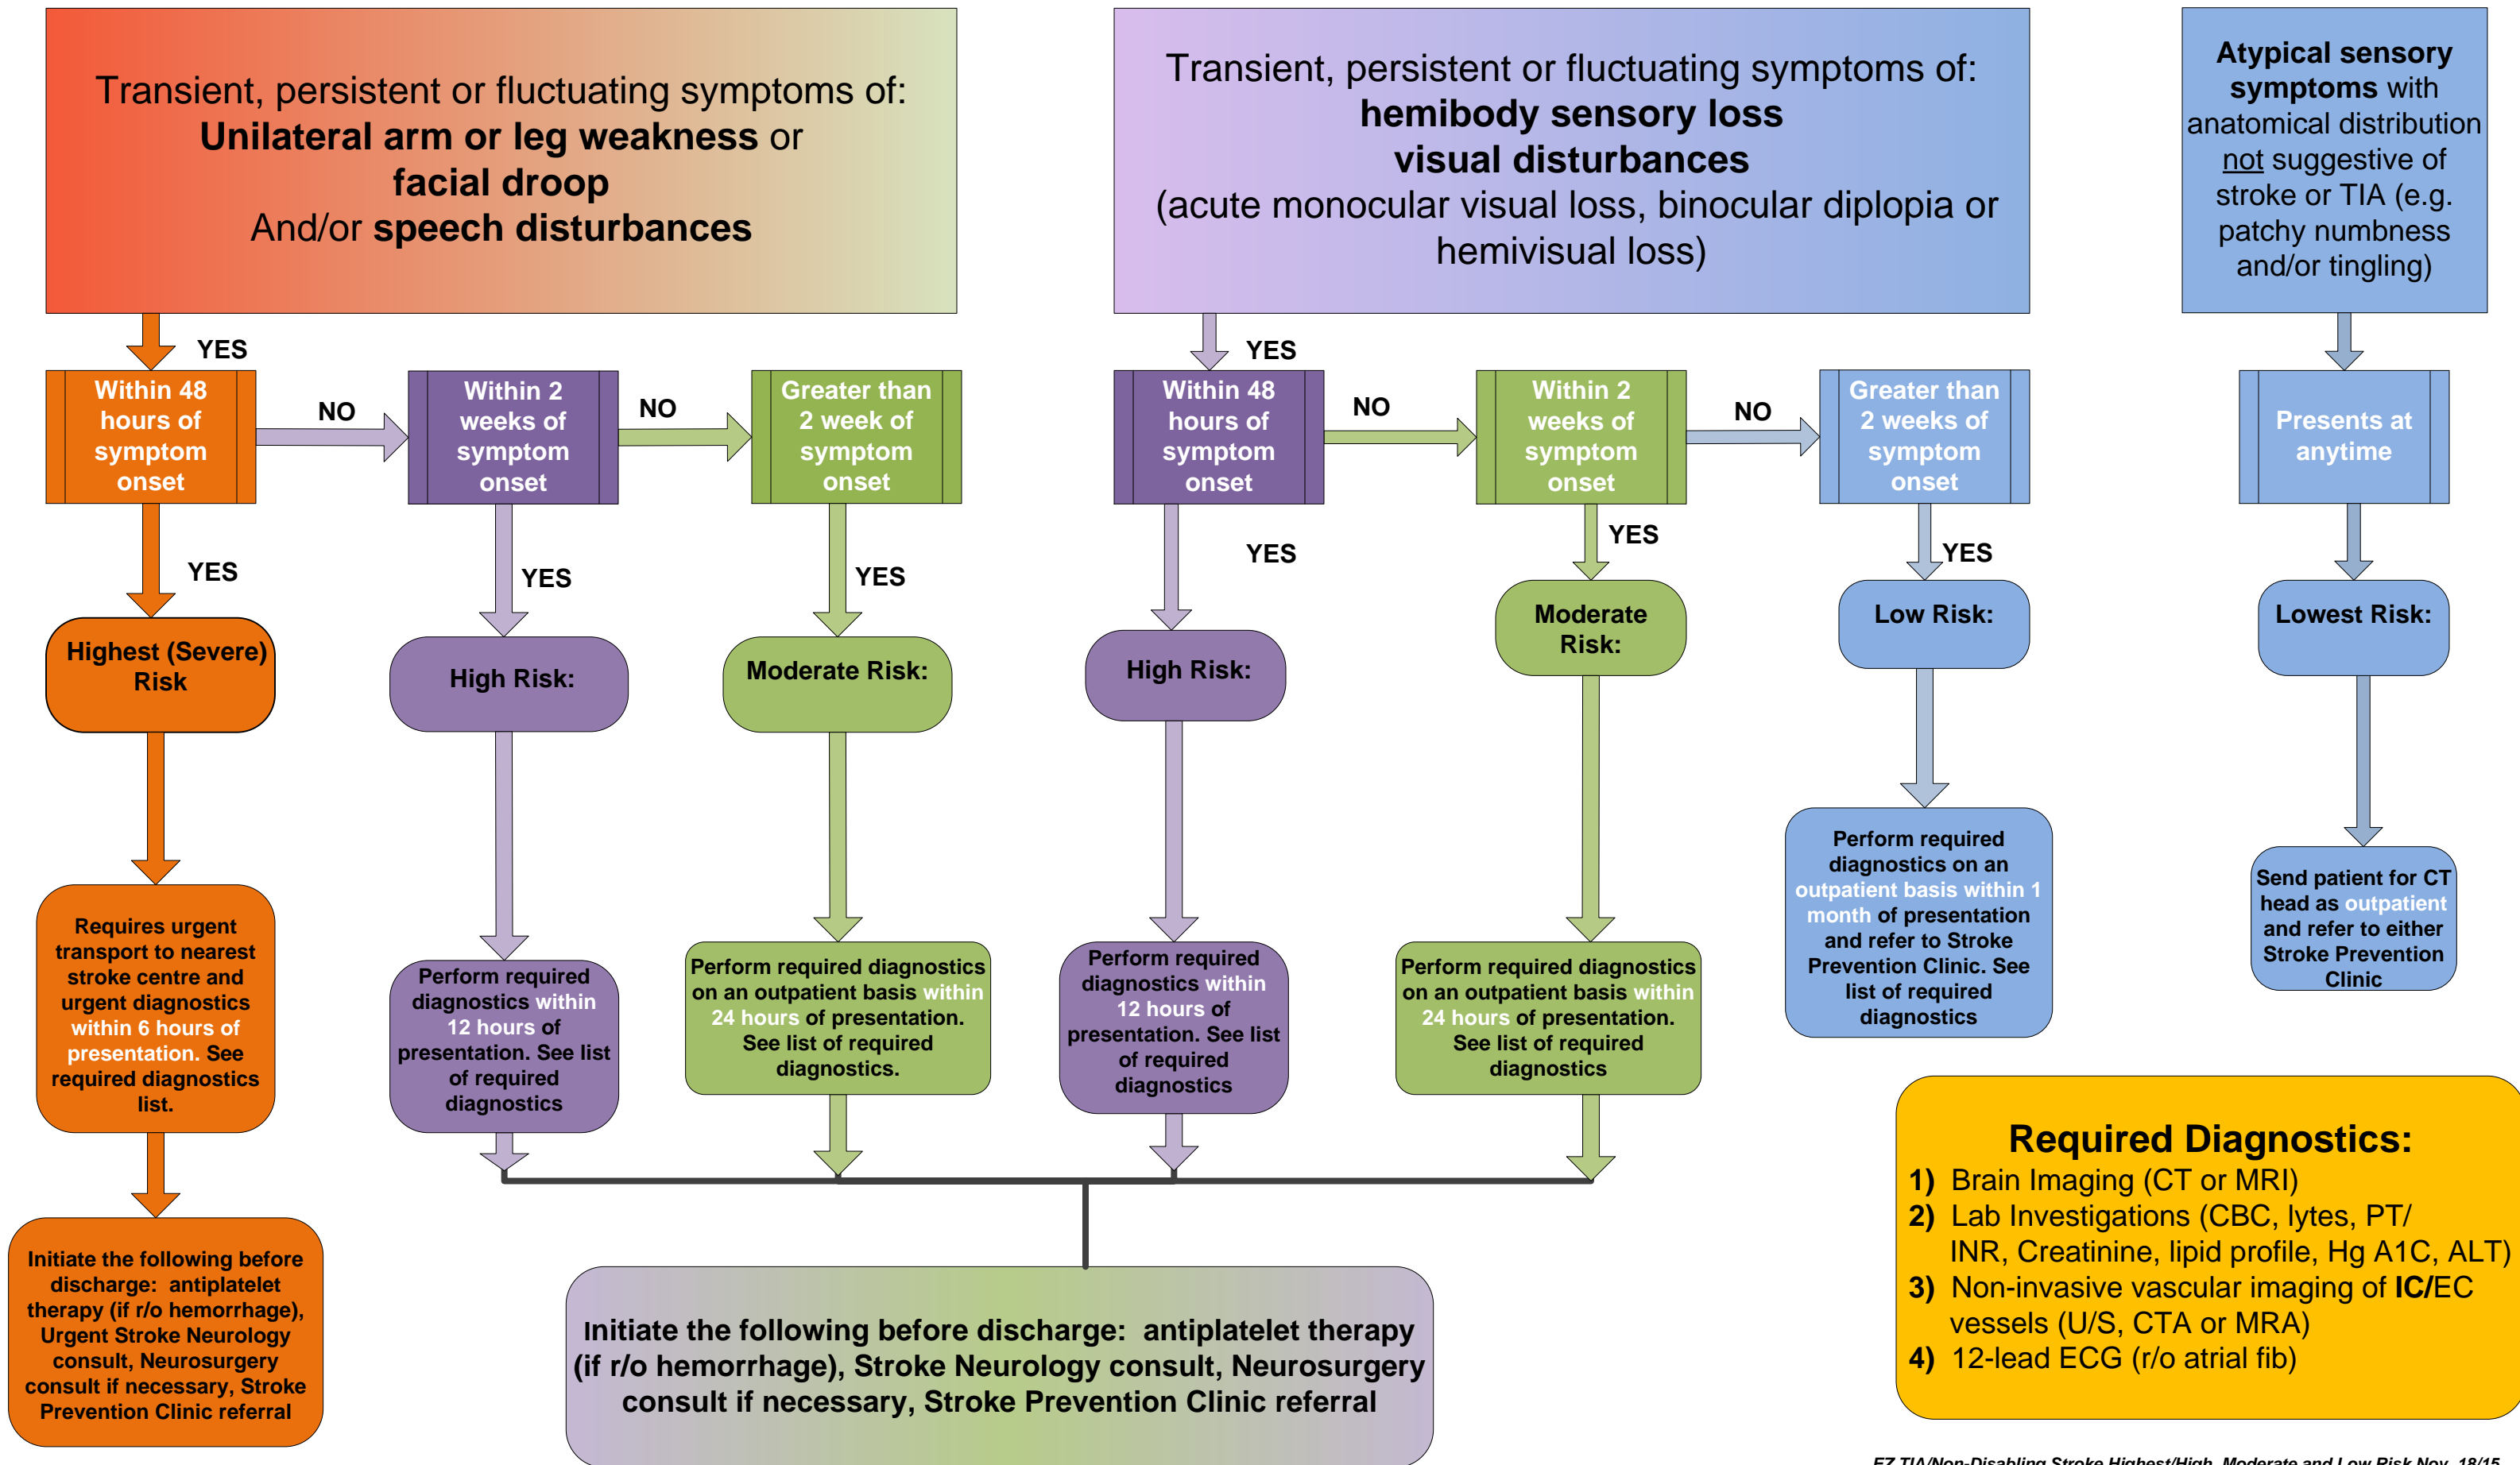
Transient, persistent or fluctuating symptoms of:
**Unilateral arm or leg weakness** or
**facial droop**
And/or **speech disturbances**

Transient, persistent or fluctuating symptoms of:
**hemibody sensory loss**
**visual disturbances**
(acute monocular visual loss, binocular diplopia or hemivisual loss)

**Atypical sensory symptoms** with anatomical distribution not suggestive of stroke or TIA (e.g. patchy numbness and/or tingling)

YES

Within 48 hours of symptom onset

NO

Within 2 weeks of symptom onset

NO

Greater than 2 week of symptom onset

YES

Within 48 hours of symptom onset

NO

Within 2 weeks of symptom onset

NO

Greater than 2 weeks of symptom onset

Presents at anytime

YES

YES

YES

YES

YES

YES

Highest (Severe) Risk

High Risk:

Moderate Risk:

High Risk:

Moderate Risk:

Low Risk:

Lowest Risk:

Requires urgent transport to nearest stroke centre and urgent diagnostics within 6 hours of presentation. See required diagnostics list.

Perform required diagnostics within 12 hours of presentation. See list of required diagnostics

Perform required diagnostics on an outpatient basis within 24 hours of presentation. See list of required diagnostics.

Perform required diagnostics within 12 hours of presentation. See list of required diagnostics

Perform required diagnostics on an outpatient basis within 24 hours of presentation. See list of required diagnostics

Perform required diagnostics on an outpatient basis within 1 month of presentation and refer to Stroke Prevention Clinic. See list of required diagnostics

Send patient for CT head as outpatient and refer to either Stroke Prevention Clinic

Initiate the following before discharge: antiplatelet therapy (if r/o hemorrhage), Urgent Stroke Neurology consult, Neurosurgery consult if necessary, Stroke Prevention Clinic referral

Initiate the following before discharge: antiplatelet therapy (if r/o hemorrhage), Stroke Neurology consult, Neurosurgery consult if necessary, Stroke Prevention Clinic referral

**Required Diagnostics:**
1) Brain Imaging (CT or MRI)
2) Lab Investigations (CBC, lytes, PT/INR, Creatinine, lipid profile, Hg A1C, ALT)
3) Non-invasive vascular imaging of IC/EC vessels (U/S, CTA or MRA)
4) 12-lead ECG (r/o atrial fib)

EZ TIA/Non-Disabling Stroke Highest/High, Moderate and Low Risk Nov. 18/15